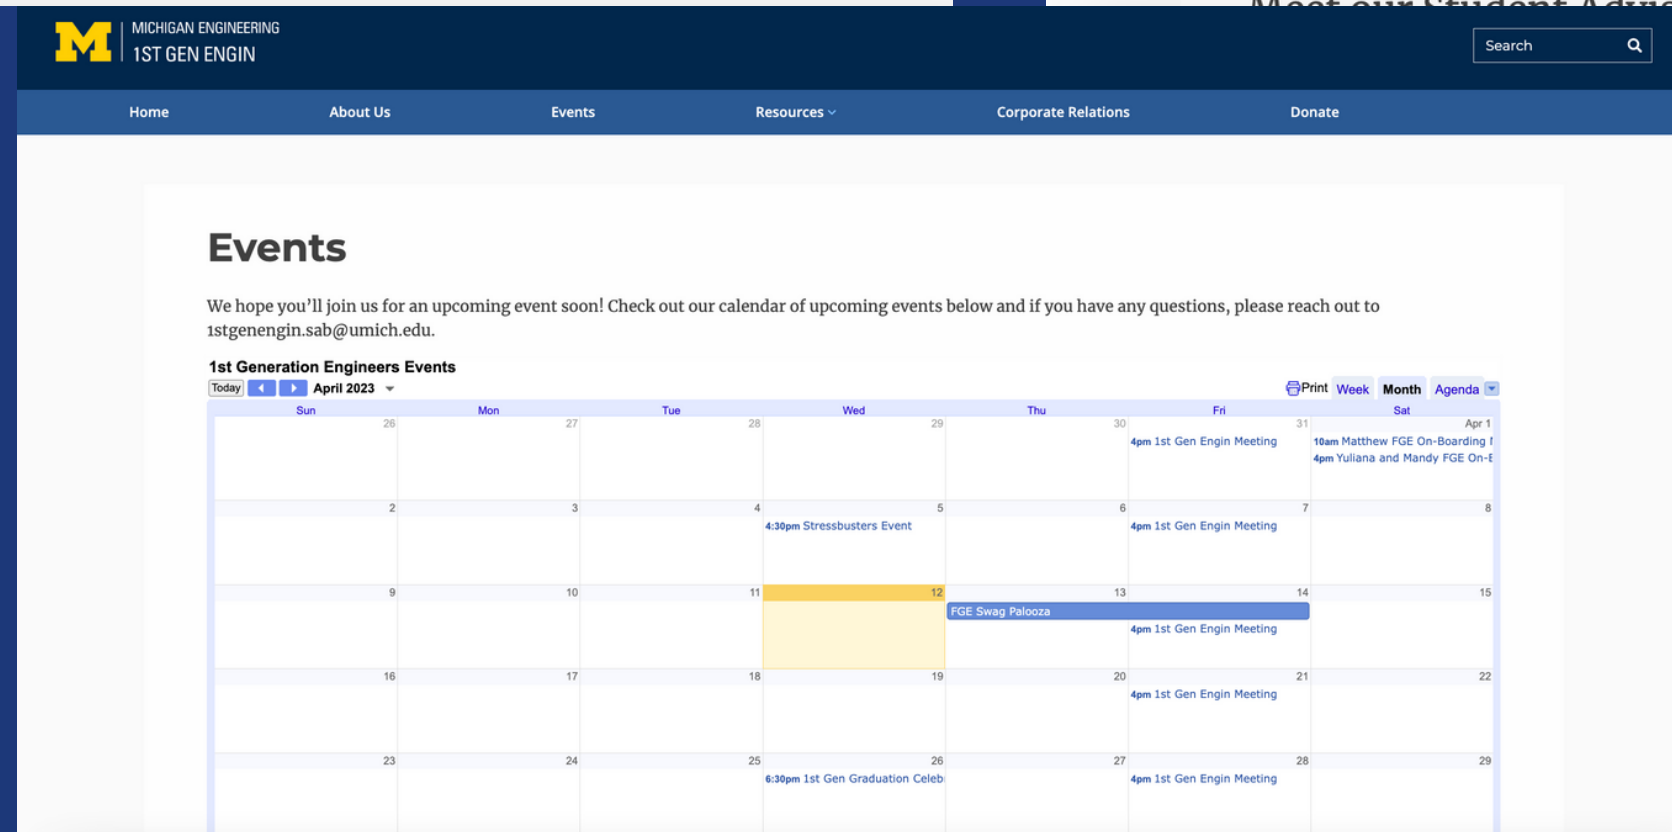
M MICHIGAN ENGINEERING
1ST GEN ENGIN

Search

Home About Us Events Resources Corporate Relations Donate

Events

We hope you'll join us for an upcoming event soon! Check out our calendar of upcoming events below and if you have any questions, please reach out to 1stgenengin.sab@umich.edu.

1st Generation Engineers Events

Today April 2023

Print Week Month Agenda

| Sun | Mon | Tue | Wed | Thu | Fri | Sat |
|---|---|---|---|---|---|---|
| 26 | 27 | 28 | 29 | 30 | 31 4pm 1st Gen Engin Meeting | Apr 1 10am Matthew FGE On-Boarding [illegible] 4pm Yuliana and Mandy FGE On-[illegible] |
| 2 | 3 | 4 | 5 4:30pm Stressbusters Event | 6 | 7 4pm 1st Gen Engin Meeting | 8 |
| 9 | 10 | 11 | 12 | 13 FGE Swag Palooza | 14 4pm 1st Gen Engin Meeting | 15 |
| 16 | 17 | 18 | 19 | 20 | 21 4pm 1st Gen Engin Meeting | 22 |
| 23 | 24 | 25 | 26 6:30pm 1st Gen Graduation Celeb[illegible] | 27 | 28 4pm 1st Gen Engin Meeting | 29 |